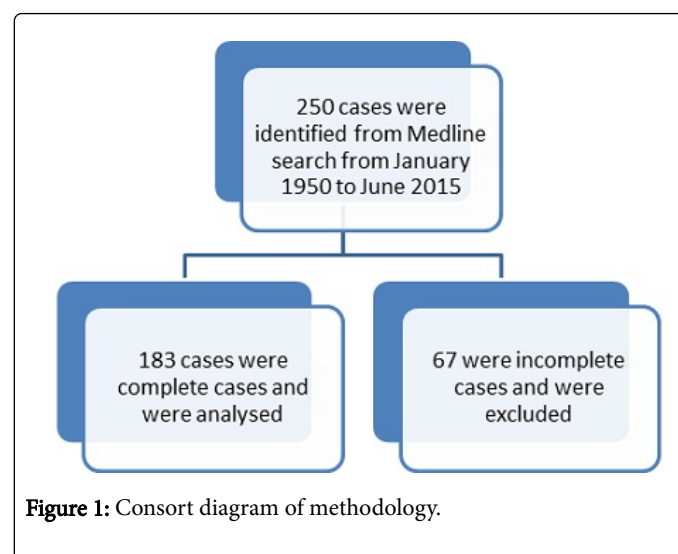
250 cases were identified from Medline search from January 1950 to June 2015

183 cases were complete cases and were analysed

67 were incomplete cases and were excluded

Figure 1: Consort diagram of methodology.